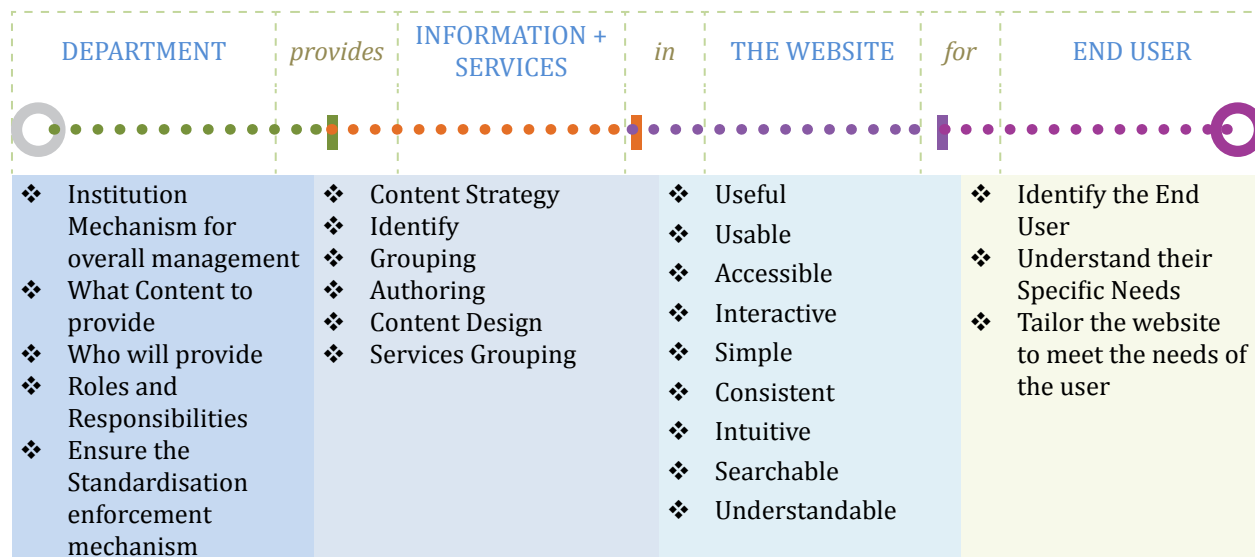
DEPARTMENT *provides* INFORMATION + SERVICES *in* THE WEBSITE *for* END USER

❖ Institution Mechanism for overall management
❖ What Content to provide
❖ Who will provide
❖ Roles and Responsibilities
❖ Ensure the Standardisation enforcement mechanism

❖ Content Strategy
❖ Identify
❖ Grouping
❖ Authoring
❖ Content Design
❖ Services Grouping

❖ Useful
❖ Usable
❖ Accessible
❖ Interactive
❖ Simple
❖ Consistent
❖ Intuitive
❖ Searchable
❖ Understandable

❖ Identify the End User
❖ Understand their Specific Needs
❖ Tailor the website to meet the needs of the user